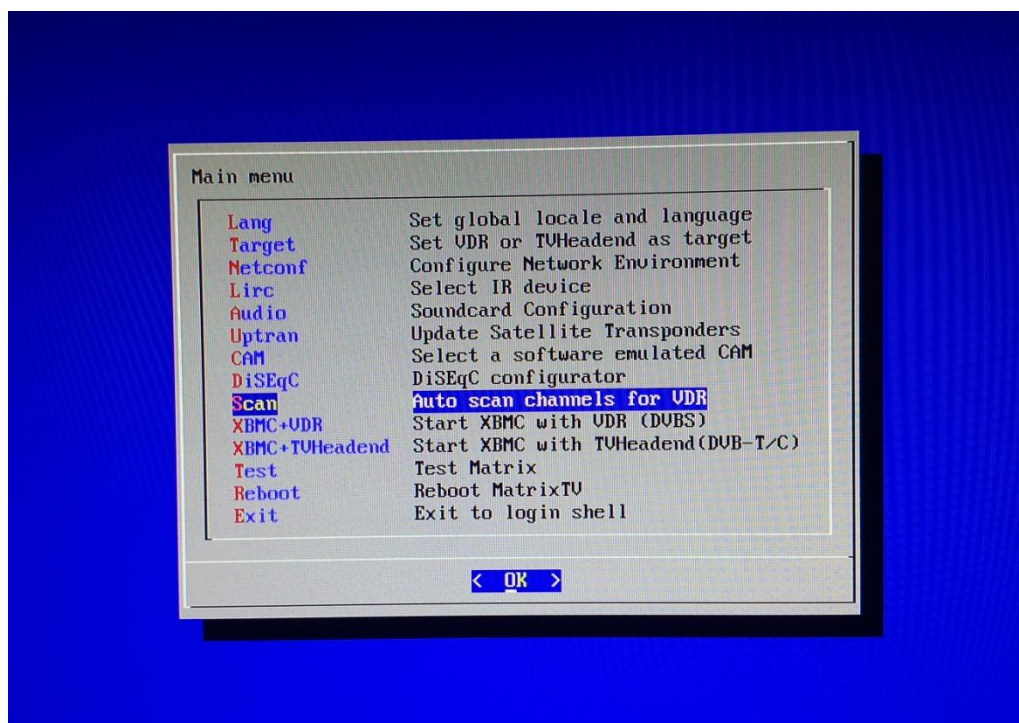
Main menu

| | |
|---|---|
| Lang | Set global locale and language |
| Target | Set VDR or TVHeadend as target |
| Netconf | Configure Network Environment |
| Lirc | Select IR device |
| Audio | Soundcard Configuration |
| Uptran | Update Satellite Transponders |
| CAM | Select a software emulated CAM |
| DiSEqC | DiSEqC configurator |
| Scan | Auto scan channels for VDR |
| XBMC+VDR | Start XBMC with VDR (DVBS) |
| XBMC+TVHeadend | Start XBMC with TVHeadend(DVB-T/C) |
| Test | Test Matrix |
| Reboot | Reboot MatrixTV |
| Exit | Exit to login shell |

< OK >